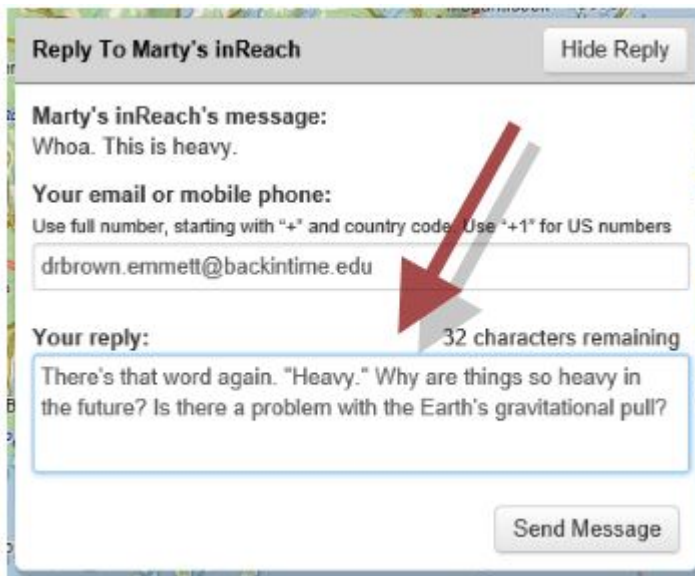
Reply To Marty's inReach

Hide Reply

Marty's inReach's message:
Whoa. This is heavy.

Your email or mobile phone:
Use full number, starting with "+" and country code. Use "+1" for US numbers

drbrown.emmett@backintime.edu

Your reply:

32 characters remaining

There's that word again. "Heavy." Why are things so heavy in the future? Is there a problem with the Earth's gravitational pull?

Send Message